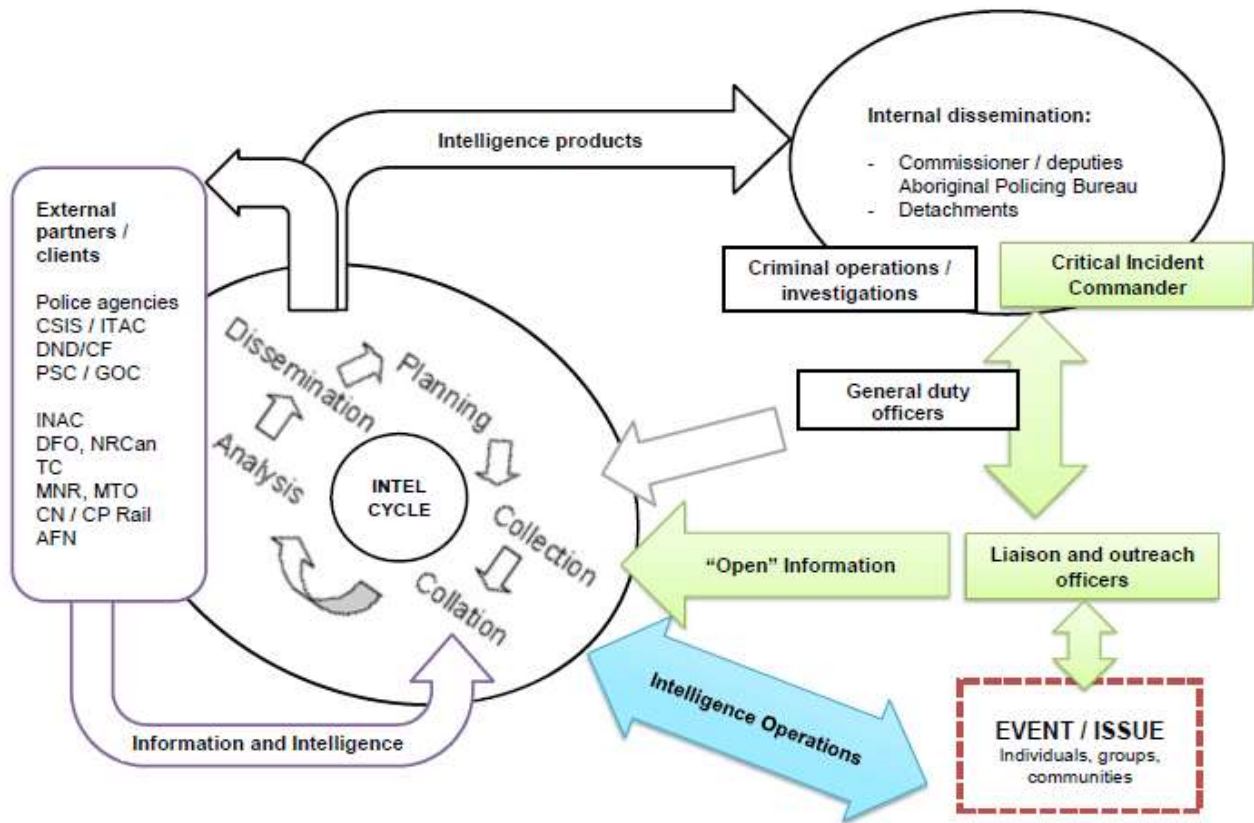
Intelligence products

Internal dissemination:

- Commissioner / deputies Aboriginal Policing Bureau
- Detachments

External partners / clients

Police agencies
CSIS / ITAC
DND/CF
PSC / GOC

INAC
DFO, NRCan
TC
MNR, MTO
CN / CP Rail
AFN

Criminal operations / investigations

Critical Incident Commander

Dissemination

Planning

Analysis

INTEL CYCLE

Collection

Collation

General duty officers

"Open" Information

Liaison and outreach officers

Intelligence Operations

EVENT / ISSUE
Individuals, groups, communities

Information and Intelligence